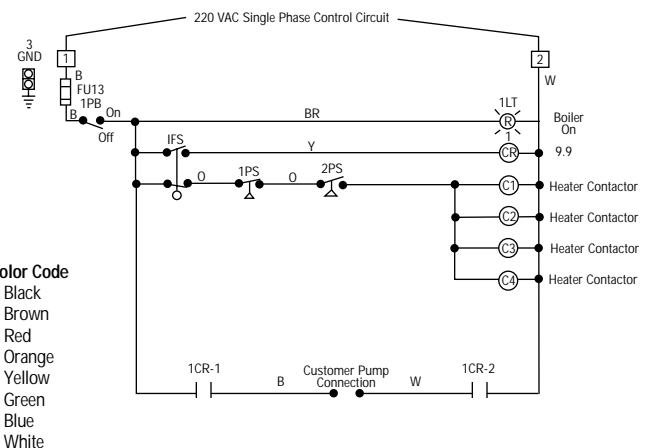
220 VAC Single Phase Control Circuit

3
GND

1

2

B
FU13
1PB

W

B
On
Off

BR

1LT
R

Boiler
On

IFS

Y

1
CR

9.9

O
1PS
O
2PS

C1
Heater Contactor

C2
Heater Contactor

C3
Heater Contactor

C4
Heater Contactor

olor Code
Black
Brown
Red
Orange
Yellow
Green
Blue
White

1CR-1
B
Customer Pump Connection
W
1CR-2